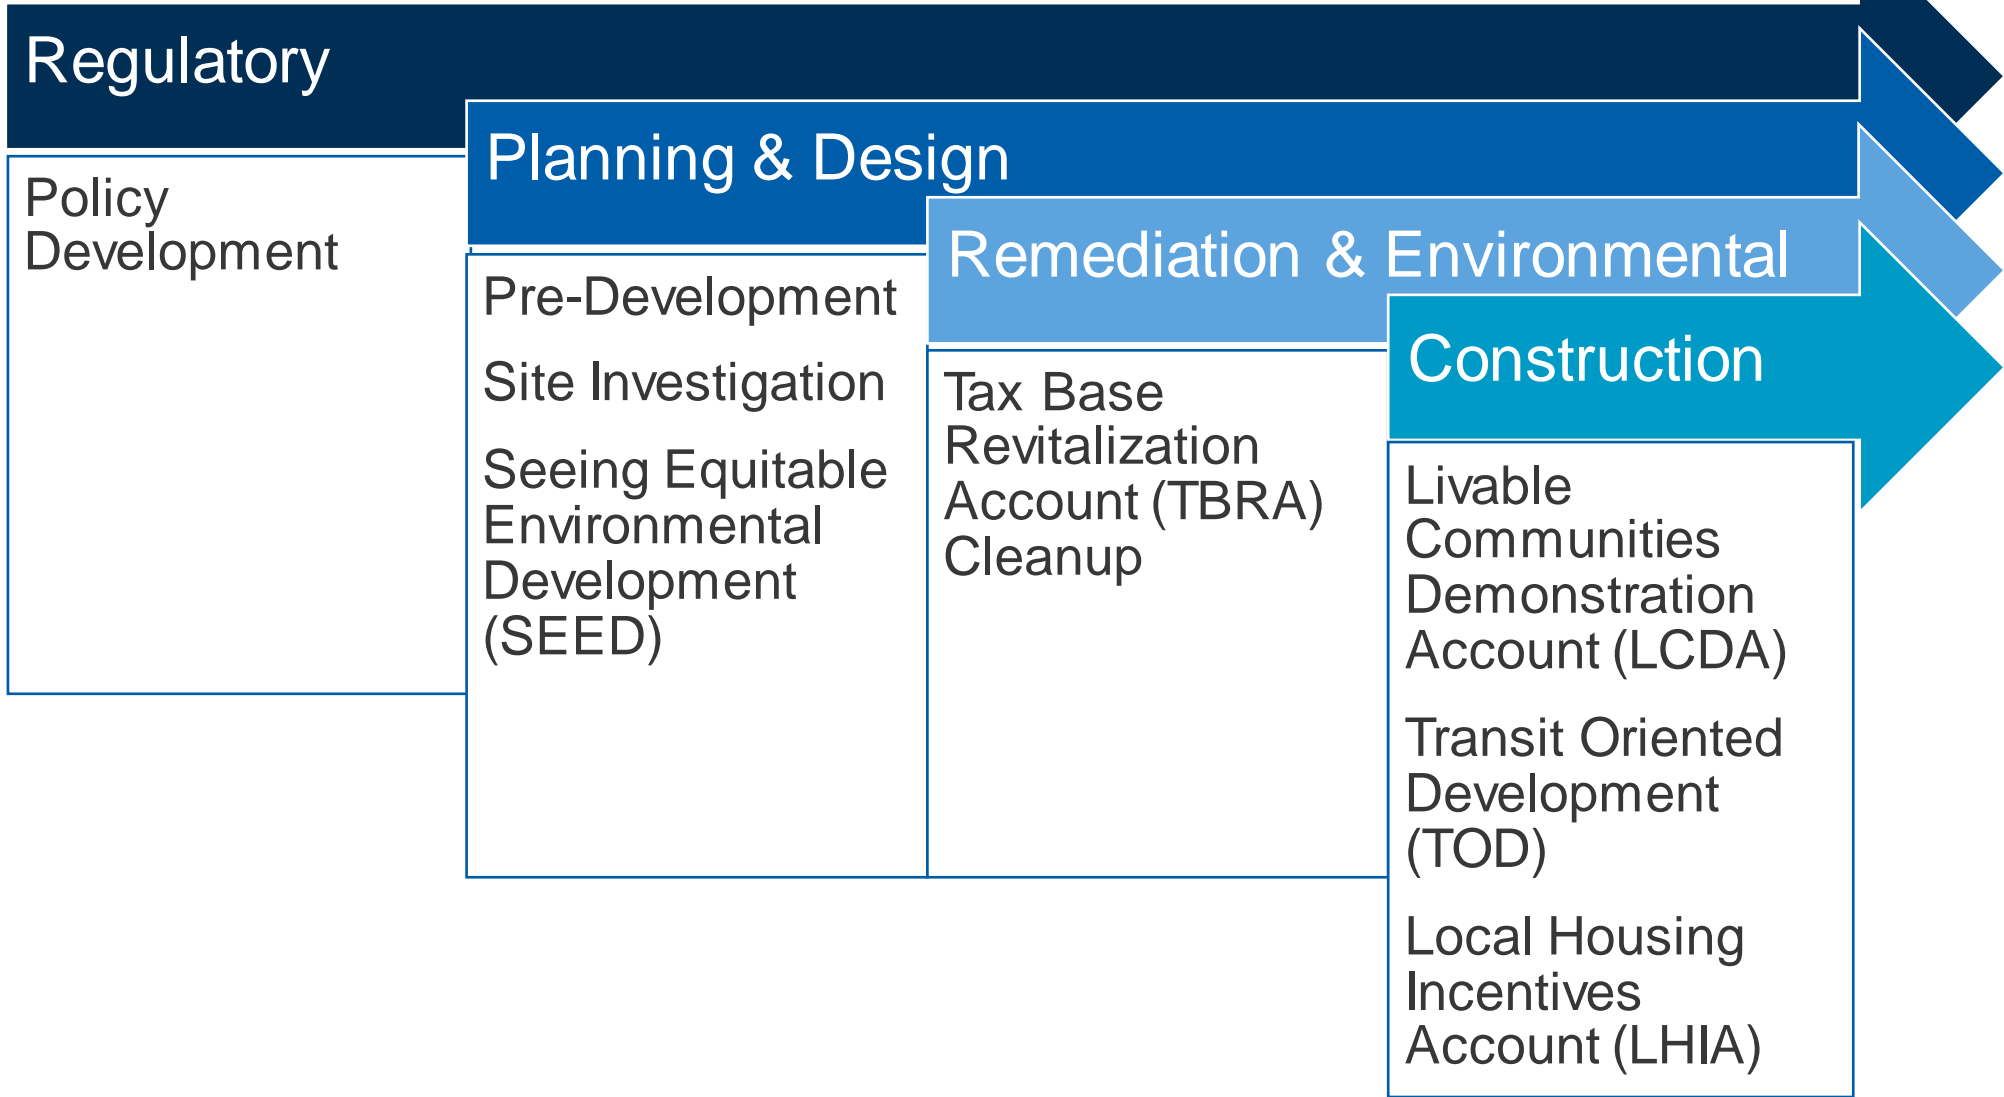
Regulatory

Policy Development

Planning & Design

Pre-Development

Site Investigation

Seeing Equitable Environmental Development (SEED)

Remediation & Environmental

Tax Base Revitalization Account (TBRA) Cleanup

Construction

Livable Communities Demonstration Account (LCDA)

Transit Oriented Development (TOD)

Local Housing Incentives Account (LHIA)